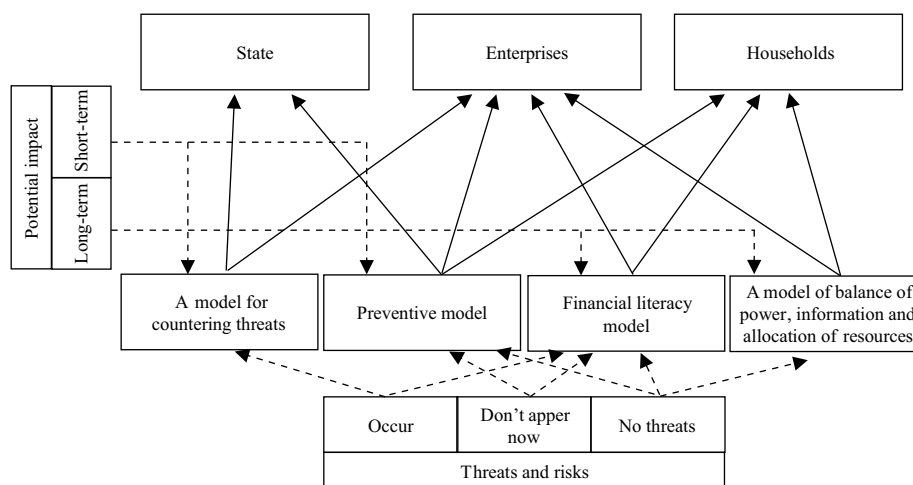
State

Enterprises

Households

Potential impact

Short-term

Long-term

A model for countering threats

Preventive model

Financial literacy model

A model of balance of power, information and allocation of resources

Occur

Don't apper now

No threats

Threats and risks